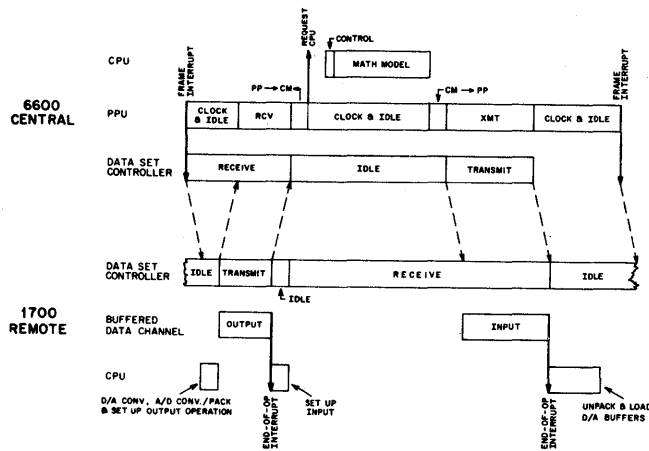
6600 CENTRAL

CPU

REQUEST CPU

CONTROL

MATH MODEL

FRAME INTERRUPT

FRAME INTERRUPT

PPU

PP → CM

CM → PP

CLOCK & IDLE

RCV

CLOCK & IDLE

XMT

CLOCK & IDLE

DATA SET CONTROLLER

RECEIVE

IDLE

TRANSMIT

1700 REMOTE

DATA SET CONTROLLER

IDLE

TRANSMIT

RECEIVE

IDLE

IDLE

BUFFERED DATA CHANNEL

OUTPUT

INPUT

CPU

D/A CONV, A/D CONV./PACK & SET UP OUTPUT OPERATION

END-OF-OP INTERRUPT

SET UP INPUT

END-OF-OP INTERRUPT

UNPACK & LOAD D/A BUFFERS